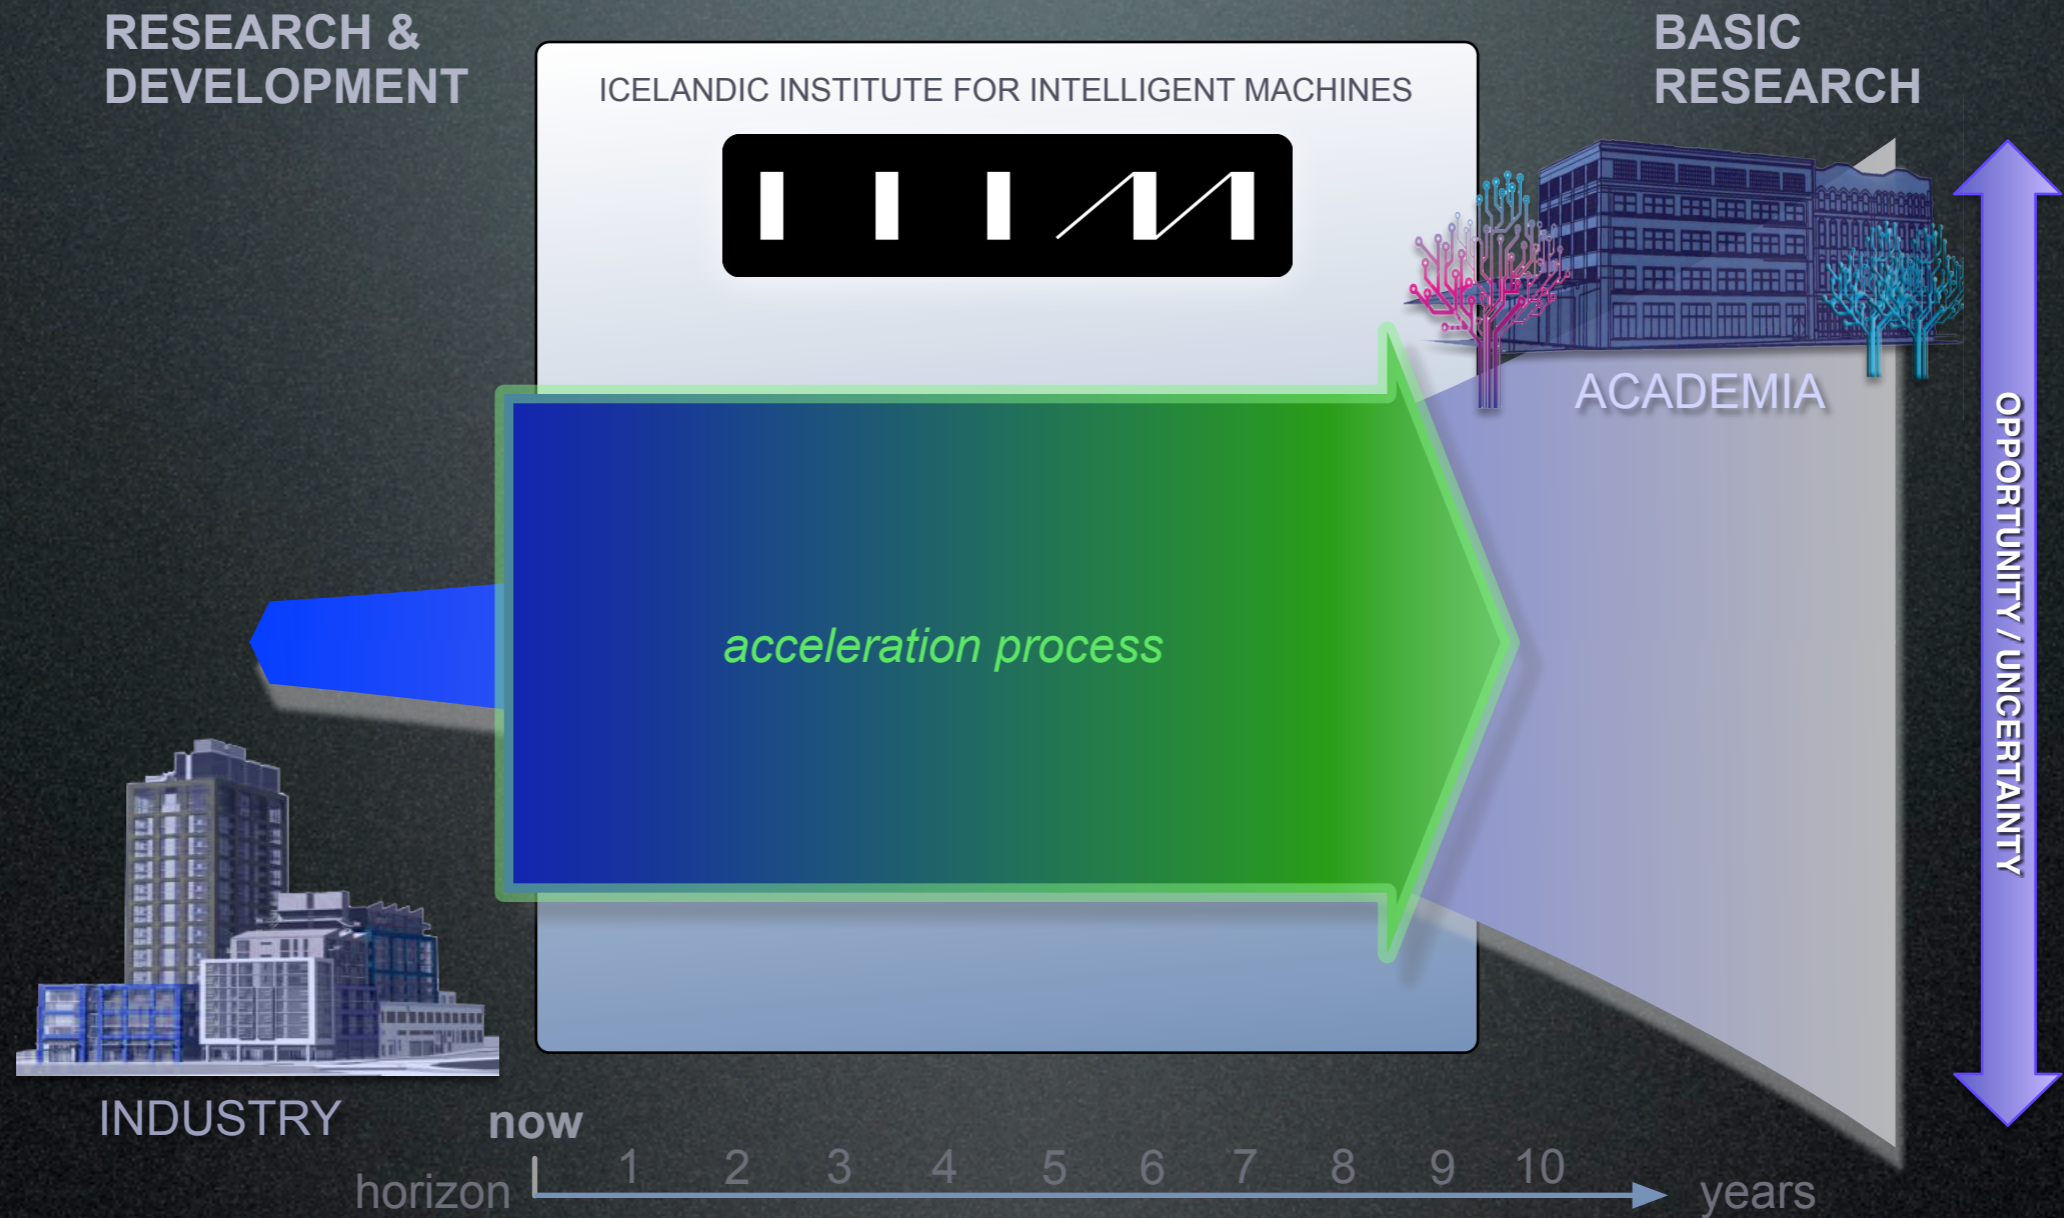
RESEARCH & DEVELOPMENT

ICELANDIC INSTITUTE FOR INTELLIGENT MACHINES

IIIM

BASIC RESEARCH

ACADEMIA

acceleration process

OPPORTUNITY / UNCERTAINTY

INDUSTRY

now

horizon 1 2 3 4 5 6 7 8 9 10 years